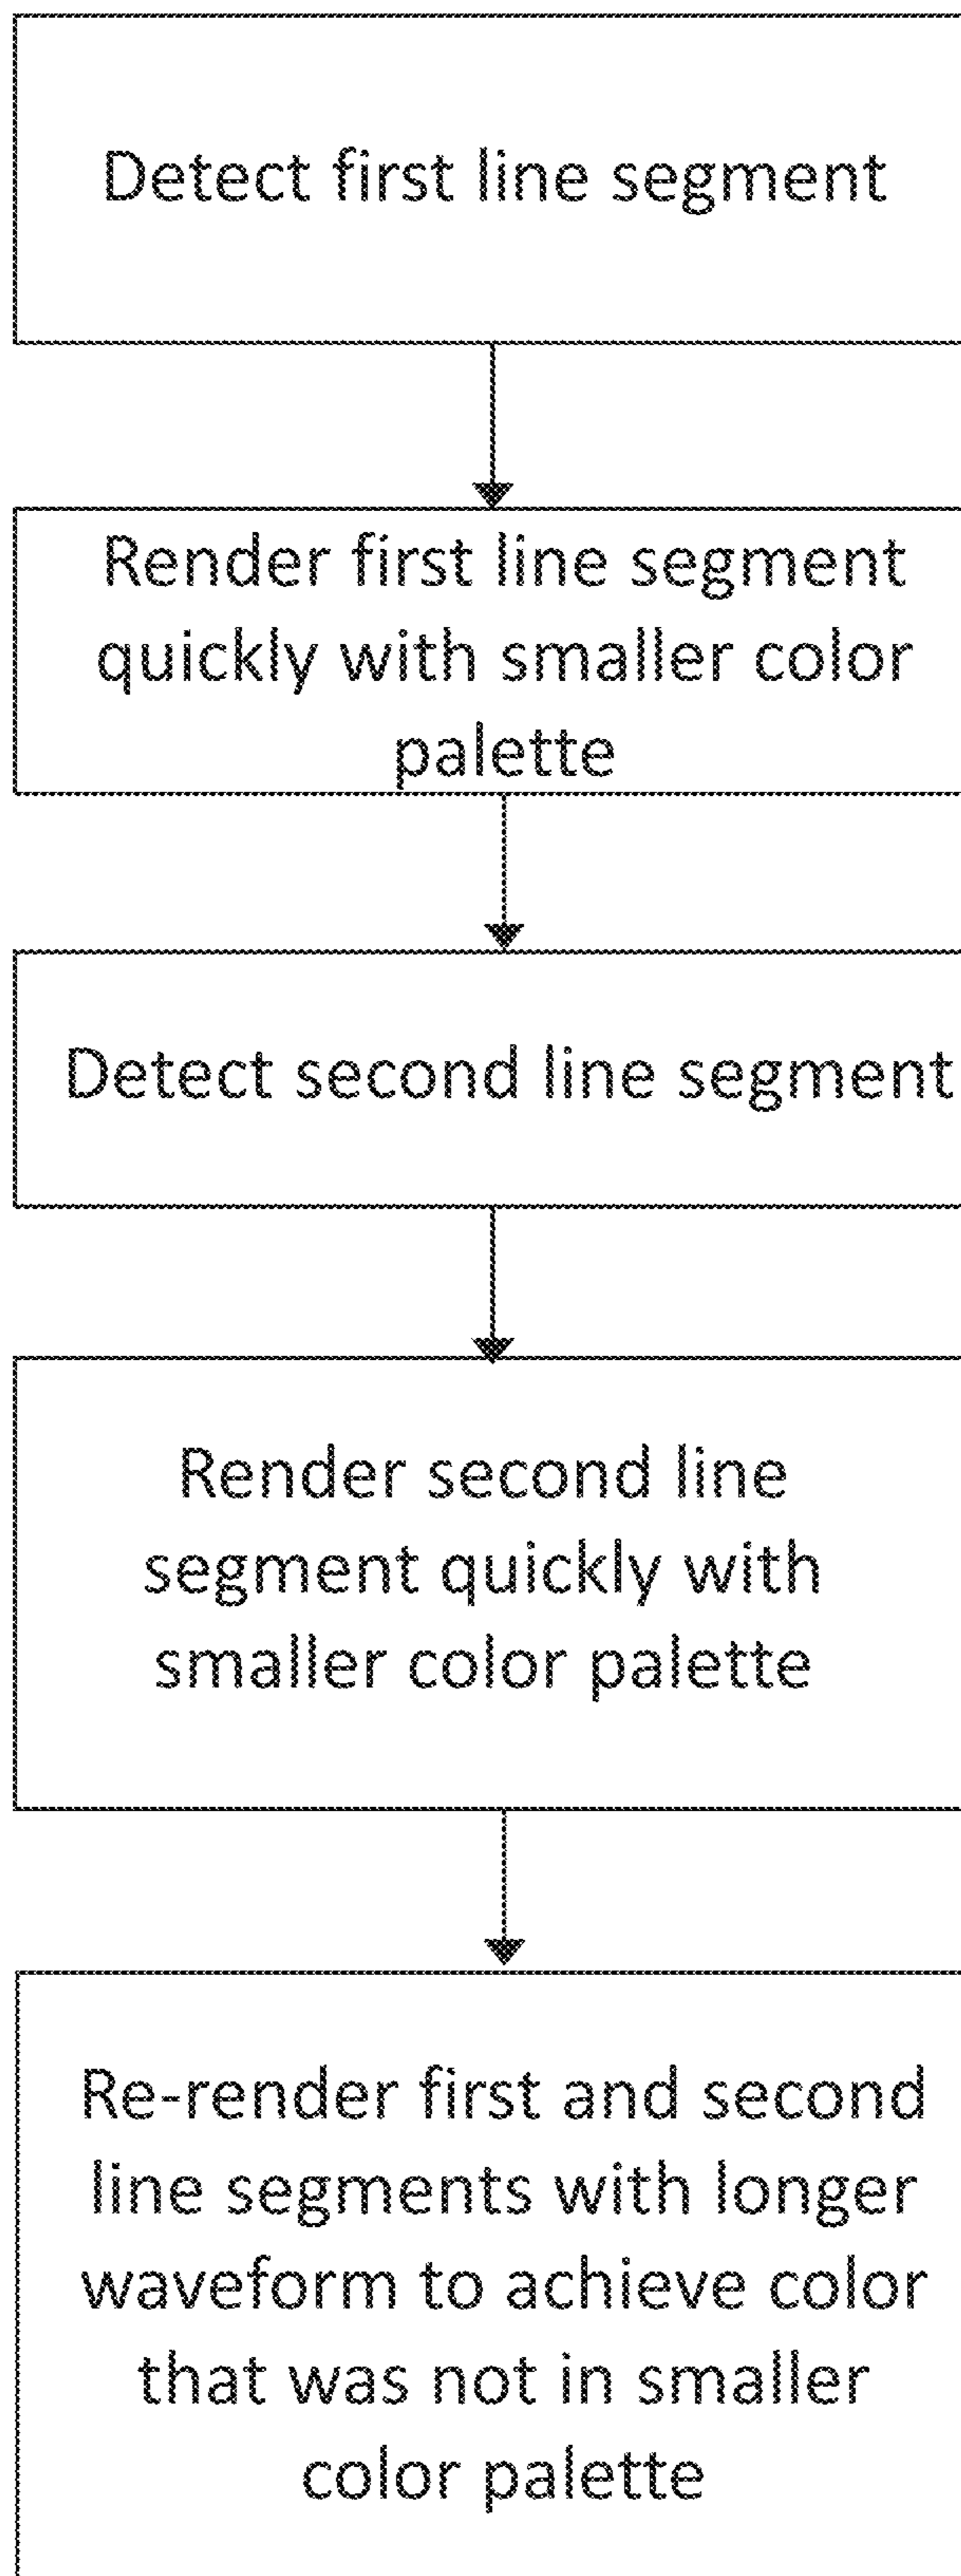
Detect first line segment

Render first line segment quickly with smaller color palette

Detect second line segment

Render second line segment quickly with smaller color palette

Re-render first and second line segments with longer waveform to achieve color that was not in smaller color palette